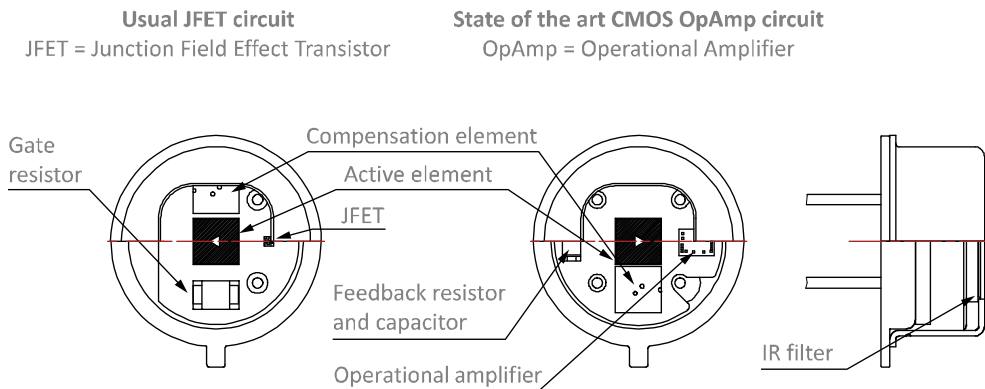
Usual JFET circuit
JFET = Junction Field Effect Transistor

State of the art CMOS OpAmp circuit
OpAmp = Operational Amplifier

Gate resistor

Compensation element

Active element

JFET

Feedback resistor and capacitor

Operational amplifier

IR filter